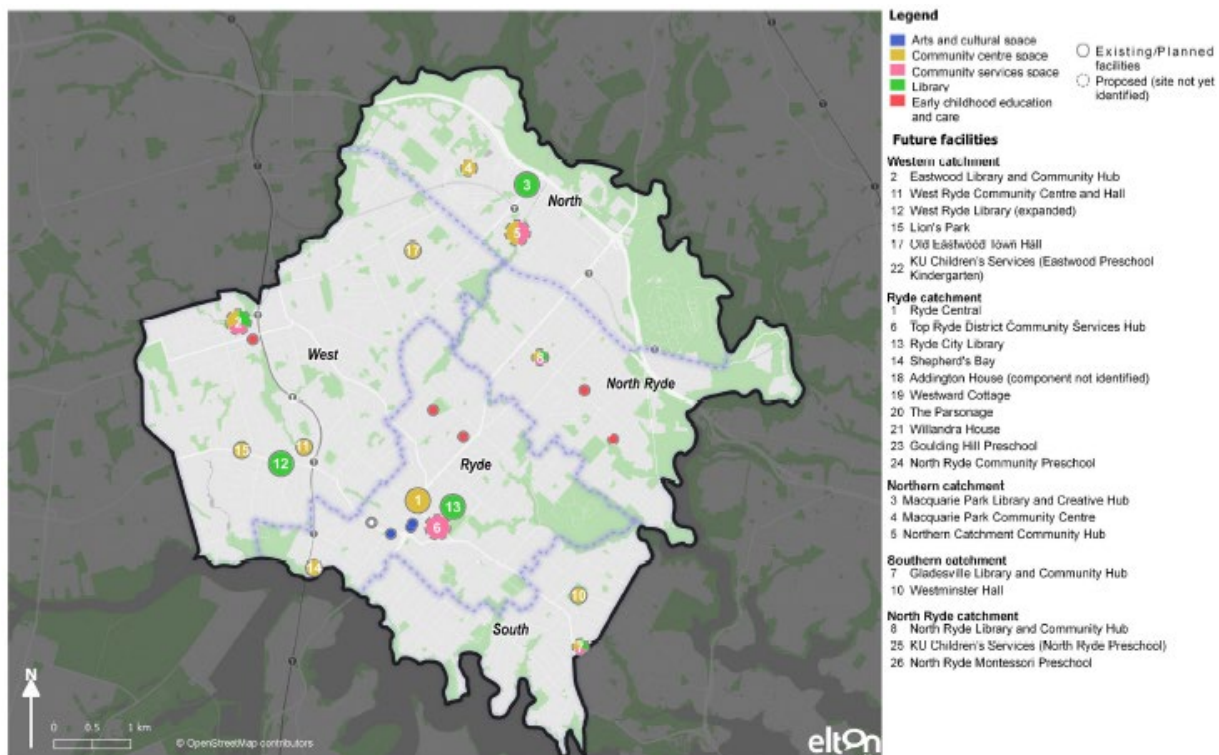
Legend
Arts and cultural space
Community centre space
Community services space
Library
Early childhood education and care
Existing/Planned facilities
Proposed (site not yet identified)

Future facilities
Western catchment
2 Eastwood Library and Community Hub
11 West Ryde Community Centre and Hall
12 West Ryde Library (expanded)
15 Lion's Park
17 Old Eastwood Town Hall
22 KU Children's Services (Eastwood Preschool Kindergarten)

Ryde catchment
1 Ryde Central
6 Top Ryde District Community Services Hub
13 Ryde City Library
14 Shepherd's Bay
18 Addington House (component not identified)
19 Westward Cottage
20 The Parsonage
21 Willandra House
23 Goulding Hill Preschool
24 North Ryde Community Preschool

Northern catchment
3 Macquarie Park Library and Creative Hub
4 Macquarie Park Community Centre
5 Northern Catchment Community Hub

Southern catchment
7 Gladesville Library and Community Hub
10 Westminster Hall

North Ryde catchment
8 North Ryde Library and Community Hub
25 KU Children's Services (North Ryde Preschool)
26 North Ryde Montessori Preschool

4
3
North
5
17
West
8
North Ryde
15
11
12
Ryde
1
13
6
14
10
South
7
N
0 0.5 1 km
© OpenStreetMap contributors
elton